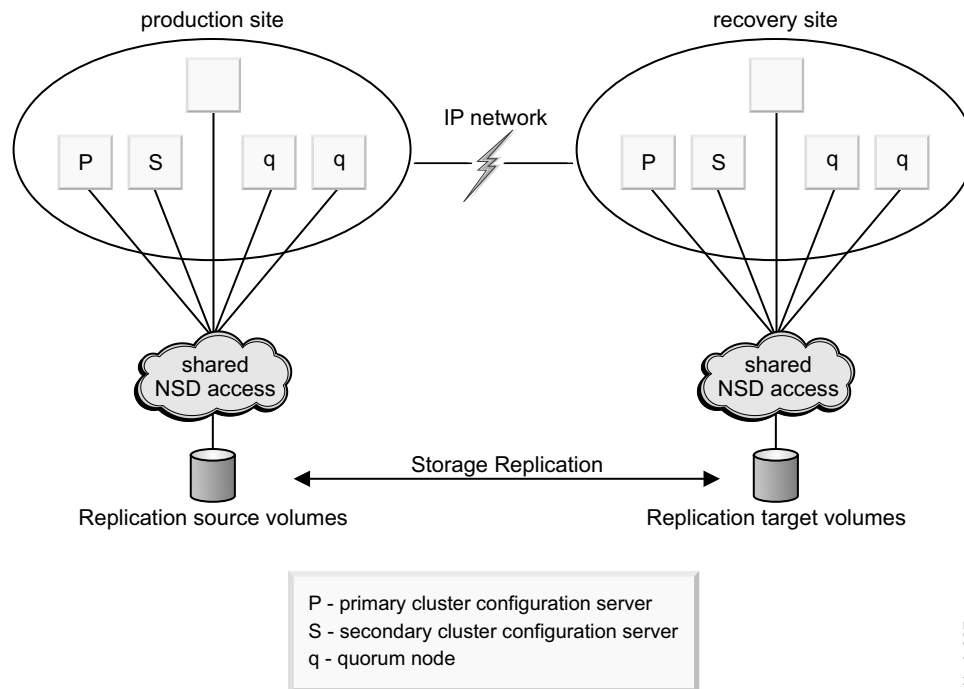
production site

recovery site

IP network

P S q q

P S q q

shared NSD access

shared NSD access

Storage Replication

Replication source volumes

Replication target volumes

P - primary cluster configuration server
S - secondary cluster configuration server
q - quorum node